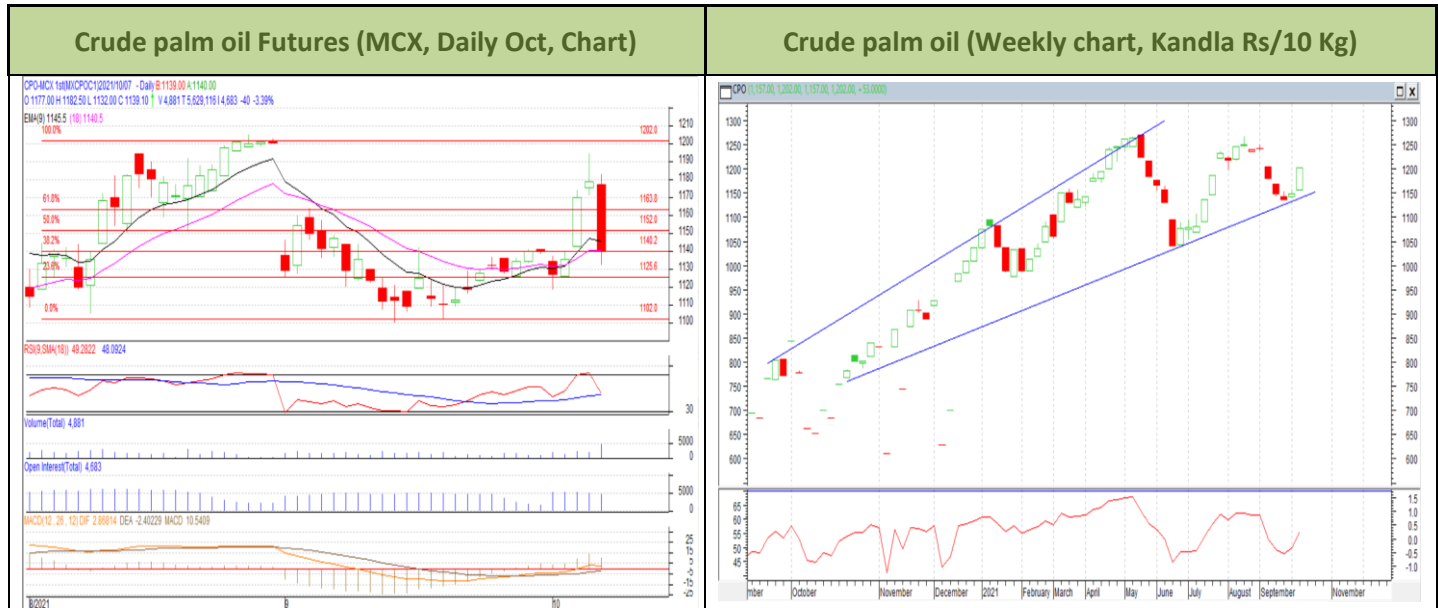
| Crude palm oil Futures (MCX, Daily Oct, Chart) | Crude palm oil (Weekly chart, Kandla Rs/10 Kg) |
|---|---|

CPO-MCX 1st(MXCPOC1)2021/10/07 - Daily B:1139.00 A:1140.00
O 1177.00 H 1182.50 L 1132.00 C 1139.10 V 4,881 T 5,629,1161 4,683 -40 -3.39%
EMA(9) 1145.5 (18) 1140.5

100.0% 1202.0
61.8% 1163.8
50.0% 1152.0
38.2% 1140.2
23.6% 1125.6
0.0% 1102.0

1210 1200 1190 1180 1170 1160 1150 1140 1130 1120 1110 1100

RSI(9,SMA(18)) 49.2822 48.0924
30

Volume(Total) 4,881
5000 0

Open Interest(Total) 4,683
5000 0

MACD(12 , 26 , 12) DIF 2.86614 DEA -2.40229 MACD 10.5409
25 15 5 -5 -15 -25

8/2021 9 10

CPO (1,157.00, 1,202.00, 1,157.00, 1,202.00, +53.0000)

1300 1250 1200 1150 1100 1050 1000 950 900 850 800 750 700 650 600

65 60 55 50 45
1.5 1.0 0.5 0.0 -0.5 -1.0

mber October November December 2021 February March April May June July August September November